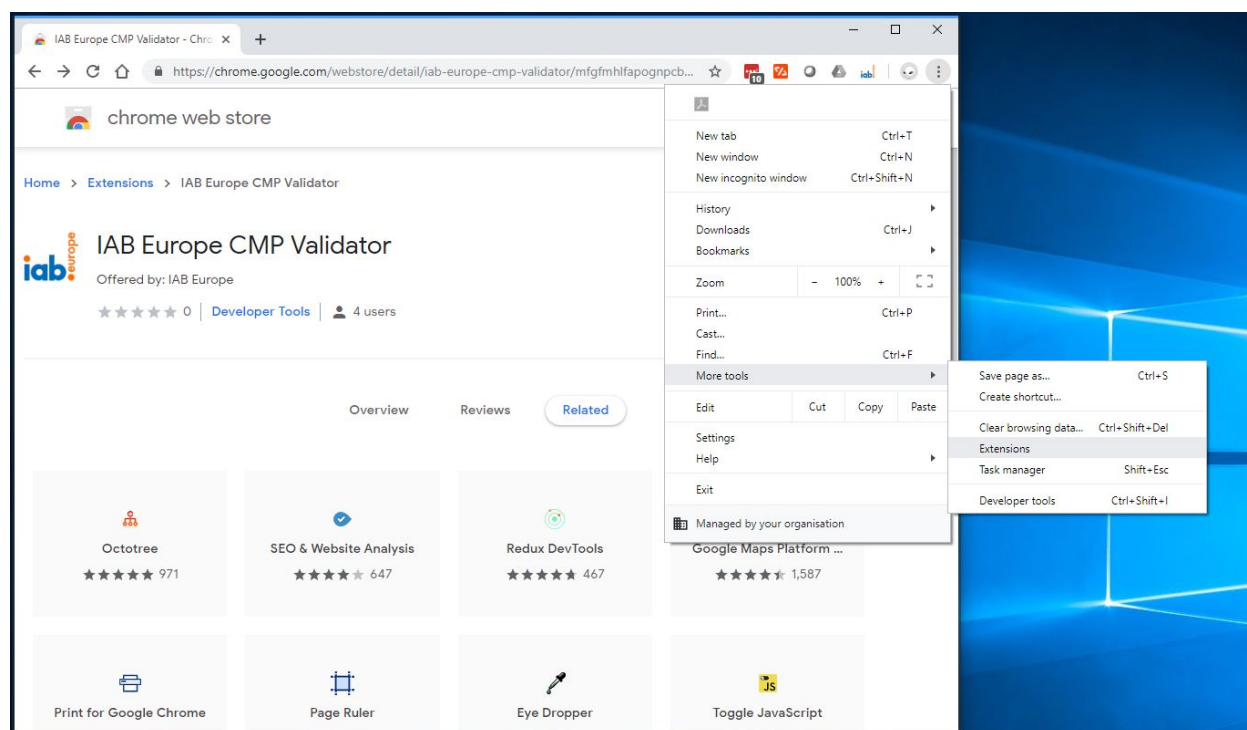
IAB Europe CMP Validator - Chro ×
+

https://chrome.google.com/webstore/detail/iab-europe-cmp-validator/mfgfmhlfapognpcb...

10

chrome web store

Home > Extensions > IAB Europe CMP Validator

iab europe

IAB Europe CMP Validator

Offered by: IAB Europe

★★★★★ 0 | Developer Tools | 4 users

Overview Reviews Related

Octotree
★★★★★ 971

SEO & Website Analysis
★★★★★ 647

Redux DevTools
★★★★★ 467

Google Maps Platform ...
★★★★★ 1,587

Print for Google Chrome

Page Ruler

Eye Dropper

JS

Toggle JavaScript

New tab Ctrl+T
New window Ctrl+N
New incognito window Ctrl+Shift+N
History
Downloads Ctrl+J
Bookmarks
Zoom − 100% +
Print... Ctrl+P
Cast...
Find... Ctrl+F
More tools
Edit Cut Copy Paste
Settings
Help
Exit
Managed by your organisation

Save page as... Ctrl+S
Create shortcut...
Clear browsing data... Ctrl+Shift+Del
Extensions
Task manager Shift+Esc
Developer tools Ctrl+Shift+I